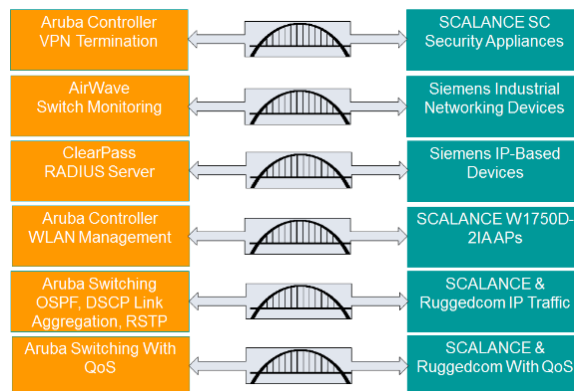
Aruba Controller VPN Termination

SCALANCE SC Security Appliances

AirWave Switch Monitoring

Siemens Industrial Networking Devices

ClearPass RADIUS Server

Siemens IP-Based Devices

Aruba Controller WLAN Management

SCALANCE W1750D-2IA APs

Aruba Switching OSPF, DSCP Link Aggregation, RSTP

SCALANCE & Ruggedcom IP Traffic

Aruba Switching With QoS

SCALANCE & Ruggedcom With QoS